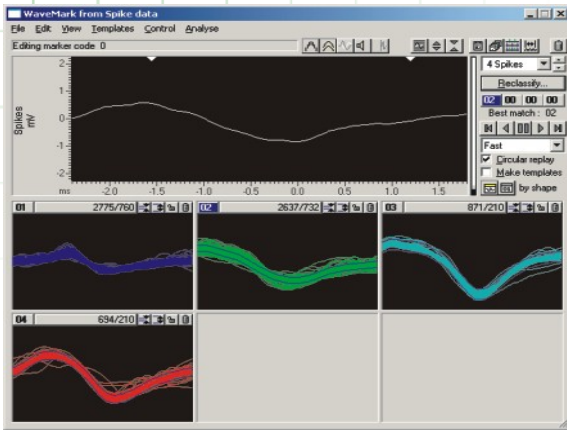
WaveMark from Spike data

File Edit View Templates Control Analyse

Editing marker code 0

Spikes mV

2
1
0
-1
-2

ms -2.0 -1.5 -1.0 -0.5 0.0 0.5 1.0 1.5

4 Spikes

Reclassify...

02 00 00 00

Best match : 02

Fast

Circular replay

Make templates

by shape

01 2775/760

02 2637/732

03 871/210

04 694/210